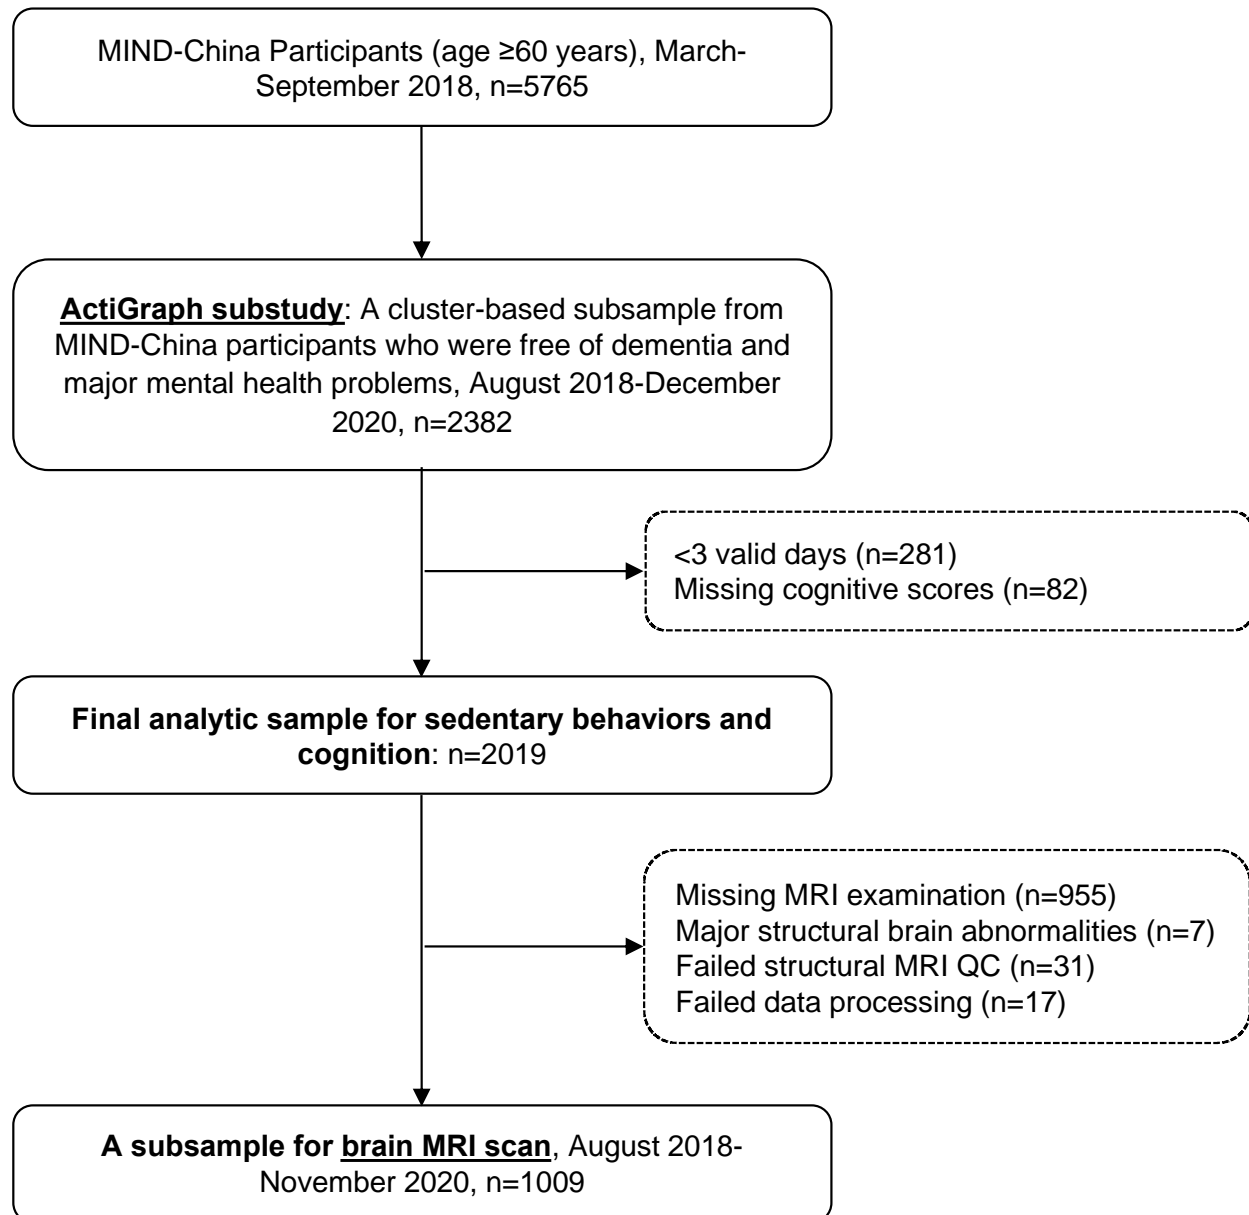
MIND-China Participants (age ≥60 years), March-September 2018, n=5765

ActiGraph substudy: A cluster-based subsample from MIND-China participants who were free of dementia and major mental health problems, August 2018-December 2020, n=2382

<3 valid days (n=281)
Missing cognitive scores (n=82)

Final analytic sample for sedentary behaviors and cognition: n=2019

Missing MRI examination (n=955)
Major structural brain abnormalities (n=7)
Failed structural MRI QC (n=31)
Failed data processing (n=17)

A subsample for brain MRI scan, August 2018-November 2020, n=1009